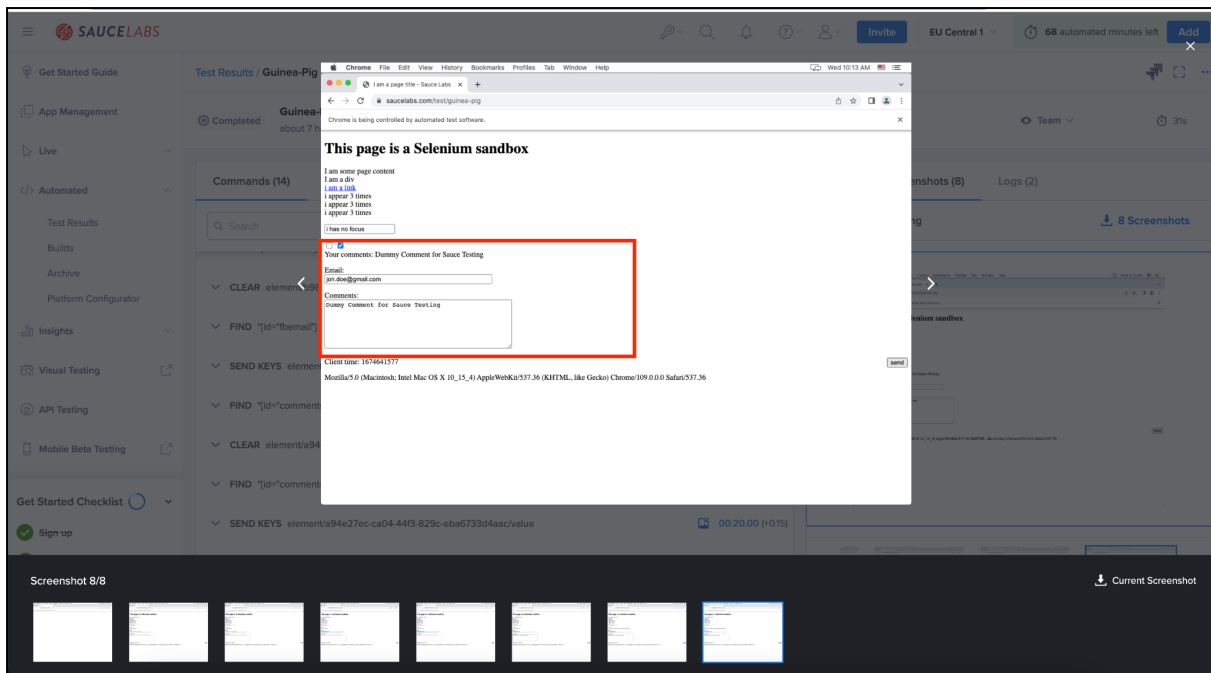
SAUCELABS

Invite EU Central 1 68 automated minutes left Add

Get Started Guide
App Management
Live
Automated
Test Results
Builds
Archive
Platform Configurator
Insights
Visual Testing
API Testing
Mobile Beta Testing

Get Started Checklist
Sign up

Test Results / Guinea-Pig

Completed Guinea-
about 7 h

Team 31s

Commands (14)
Search

CLEAR element
FIND *[id="fbemail"]
SEND KEYS element
FIND *[id="comment
CLEAR element/a94
FIND *[id="comment
SEND KEYS element/a94e27ec-ca04-44f3-829c-eba6733d4aac/value 00:20.00 (+0.15)

Screenshots (8) Logs (2)
8 Screenshots

Chrome File Edit View History Bookmarks Profiles Tab Window Help Wed 10:13 AM
I am a page title - Sauce Labs
saucelabs.com/test/guinea-pig
Chrome is being controlled by automated test software.

This page is a Selenium sandbox

I am some page content
I am a div
i am a link
i appear 3 times
i appear 3 times
i appear 3 times
i has no focus

Your comments: Dummy Comment for Sauce Testing

Email:
jon.doe@gmail.com

Comments:
Dummy Comment for Sauce Testing

Client time: 1674641577
send

Mozilla/5.0 (Macintosh; Intel Mac OS X 10_15_4) AppleWebKit/537.36 (KHTML, like Gecko) Chrome/109.0.0.0 Safari/537.36

Screenshot 8/8
Current Screenshot